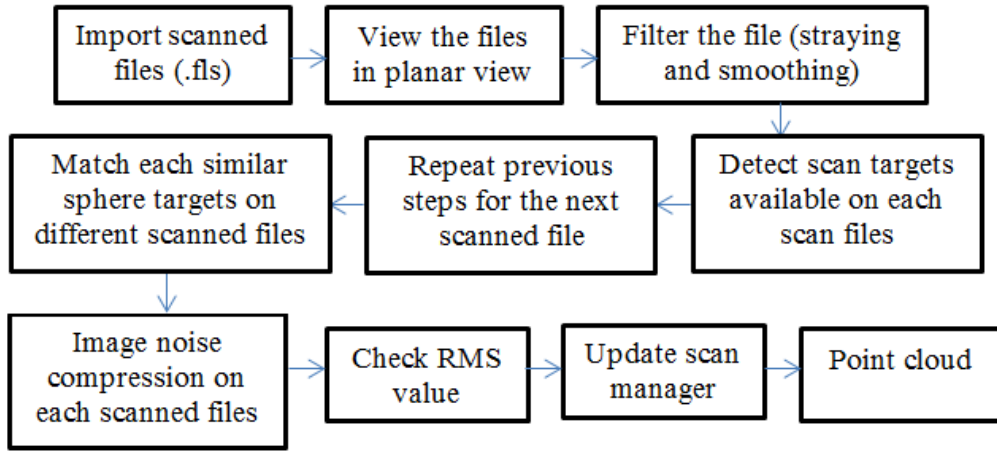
Import scanned files (.fls)

View the files in planar view

Filter the file (straying and smoothing)

Detect scan targets available on each scan files

Repeat previous steps for the next scanned file

Match each similar sphere targets on different scanned files

Image noise compression on each scanned files

Check RMS value

Update scan manager

Point cloud